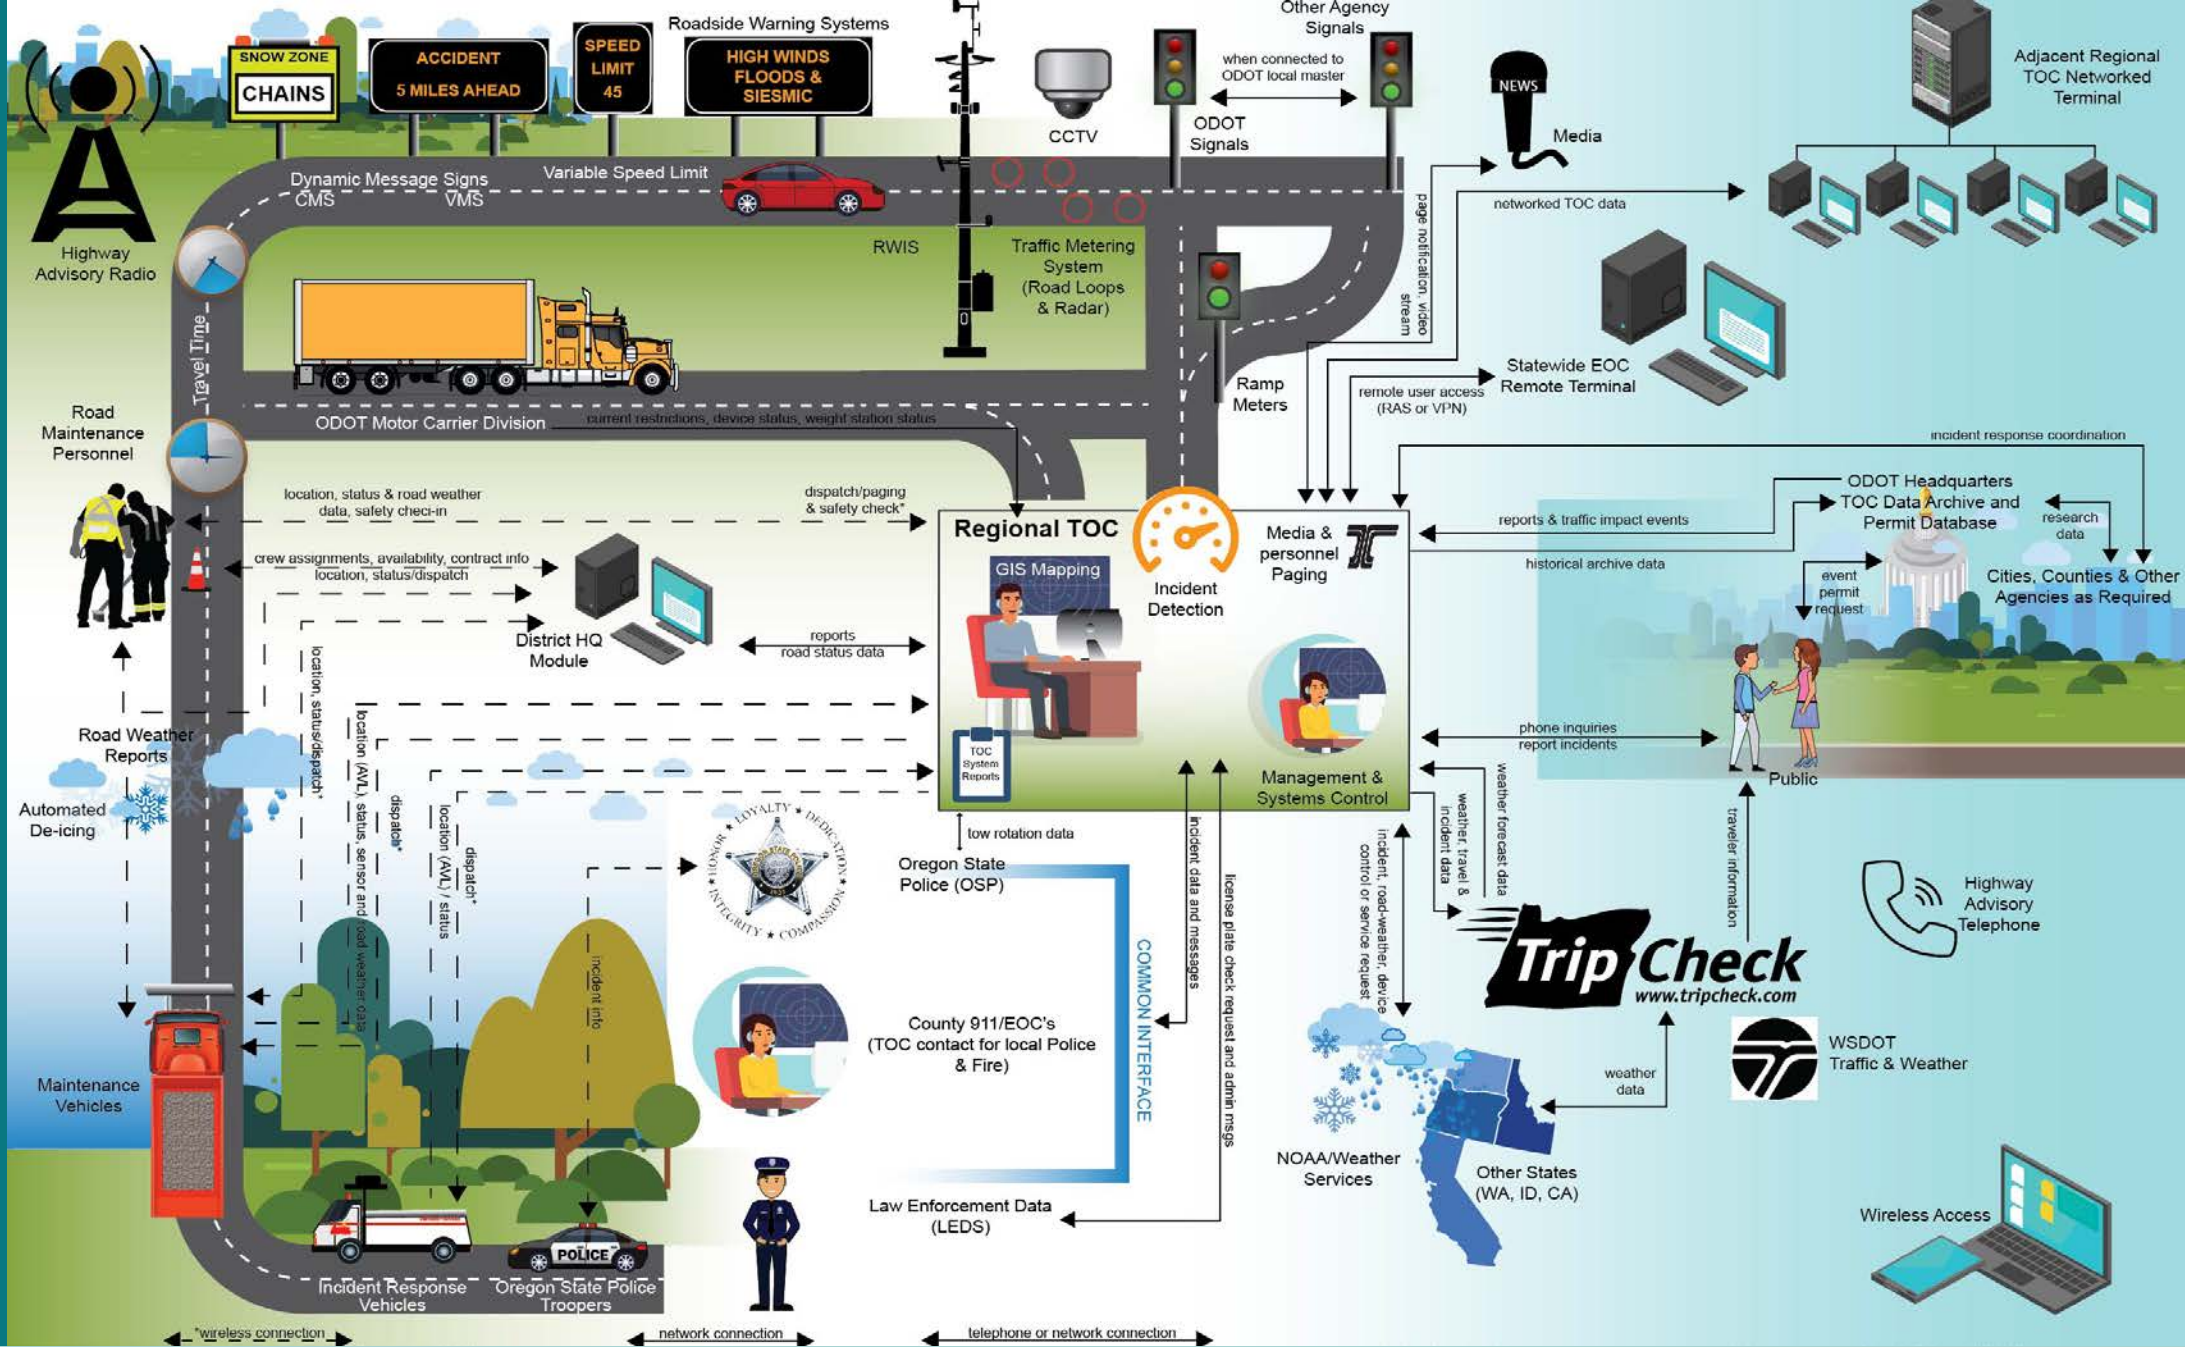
SNOW ZONE
CHAINS

ACCIDENT
5 MILES AHEAD

SPEED LIMIT 45

Roadside Warning Systems
HIGH WINDS FLOODS & SIESMIC

CCTV

Other Agency Signals
when connected to ODOT local master
ODOT Signals

NEWS
Media

Adjacent Regional TOC Networked Terminal

Highway Advisory Radio

Dynamic Message Signs CMS
Variable Speed Limit VMS

RWIS
Traffic Metering System (Road Loops & Radar)

page notification, video stream
networked TOC data

Travel Time

Ramp Meters

Statewide EOC Remote Terminal
remote user access (RAS or VPN)

ODOT Motor Carrier Division
current restrictions, device status, weight station status

Road Maintenance Personnel

incident response coordination

location, status & road weather data, safety check-in
dispatch/paging & safety check*

Regional TOC
GIS Mapping
Incident Detection
Media & personnel Paging

ODOT Headquarters TOC Data Archive and Permit Database
reports & traffic impact events
historical archive data
research data
event permit request
Cities, Counties & Other Agencies as Required

crew assignments, availability, contract info
location, status/dispatch

District HQ Module
reports
road status data

location, status/dispatch*
location (AVL), status, sensor and road weather data
dispatch*
location (AVL) / status
dispatch*

Road Weather Reports
Automated De-icing

TOC System Reports

phone inquiries
report incidents
Public

Management & Systems Control

tow rotation data
Oregon State Police (OSP)
LOYALTY ★ DEDICATION ★ COMPASSION ★ INTEGRITY ★ HONOR

incident data and messages
license plate check request and admin msgs
incident, road-weather, device control or service request
weather, travel & incident data
weather forecast data
traveler information

Highway Advisory Telephone

TripCheck
www.tripcheck.com

incident info

County 911/EOC's (TOC contact for local Police & Fire)

COMMON INTERFACE

WSDOT Traffic & Weather
weather data

Maintenance Vehicles

NOAA/Weather Services
Other States (WA, ID, CA)

Law Enforcement Data (LEDS)

Wireless Access

POLICE
Incident Response Vehicles
Oregon State Police Troopers

*wireless connection
network connection
telephone or network connection